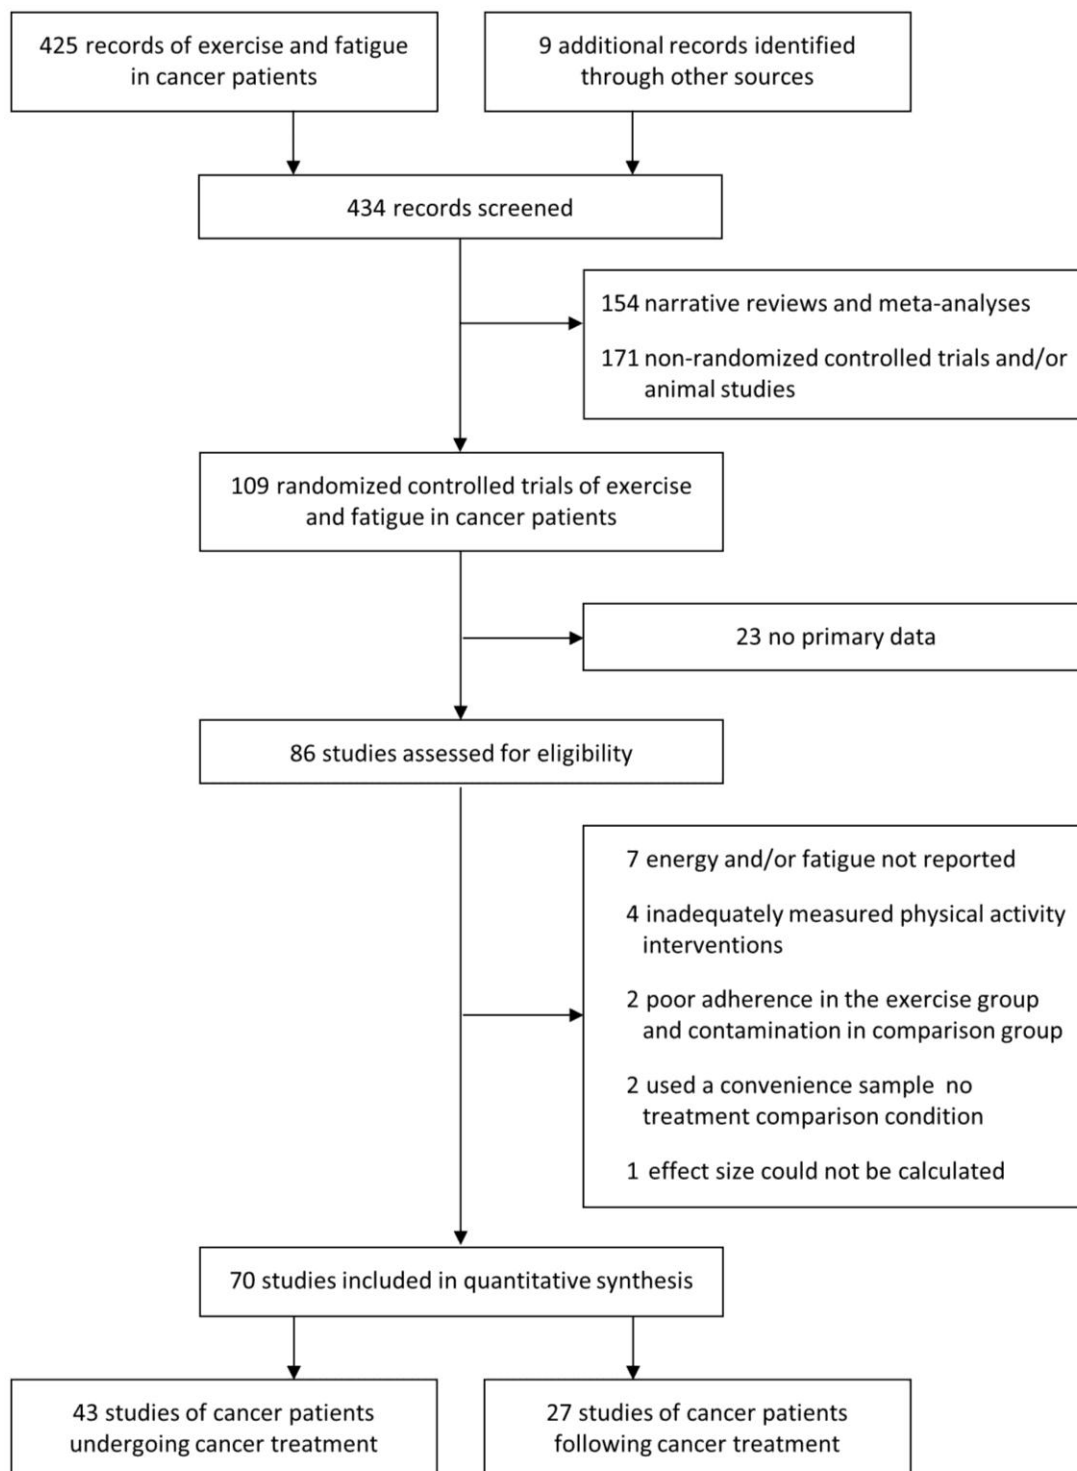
425 records of exercise and fatigue in cancer patients

9 additional records identified through other sources

434 records screened

154 narrative reviews and meta-analyses

171 non-randomized controlled trials and/or animal studies

109 randomized controlled trials of exercise and fatigue in cancer patients

23 no primary data

86 studies assessed for eligibility

7 energy and/or fatigue not reported

4 inadequately measured physical activity interventions

2 poor adherence in the exercise group and contamination in comparison group

2 used a convenience sample no treatment comparison condition

1 effect size could not be calculated

70 studies included in quantitative synthesis

43 studies of cancer patients undergoing cancer treatment

27 studies of cancer patients following cancer treatment